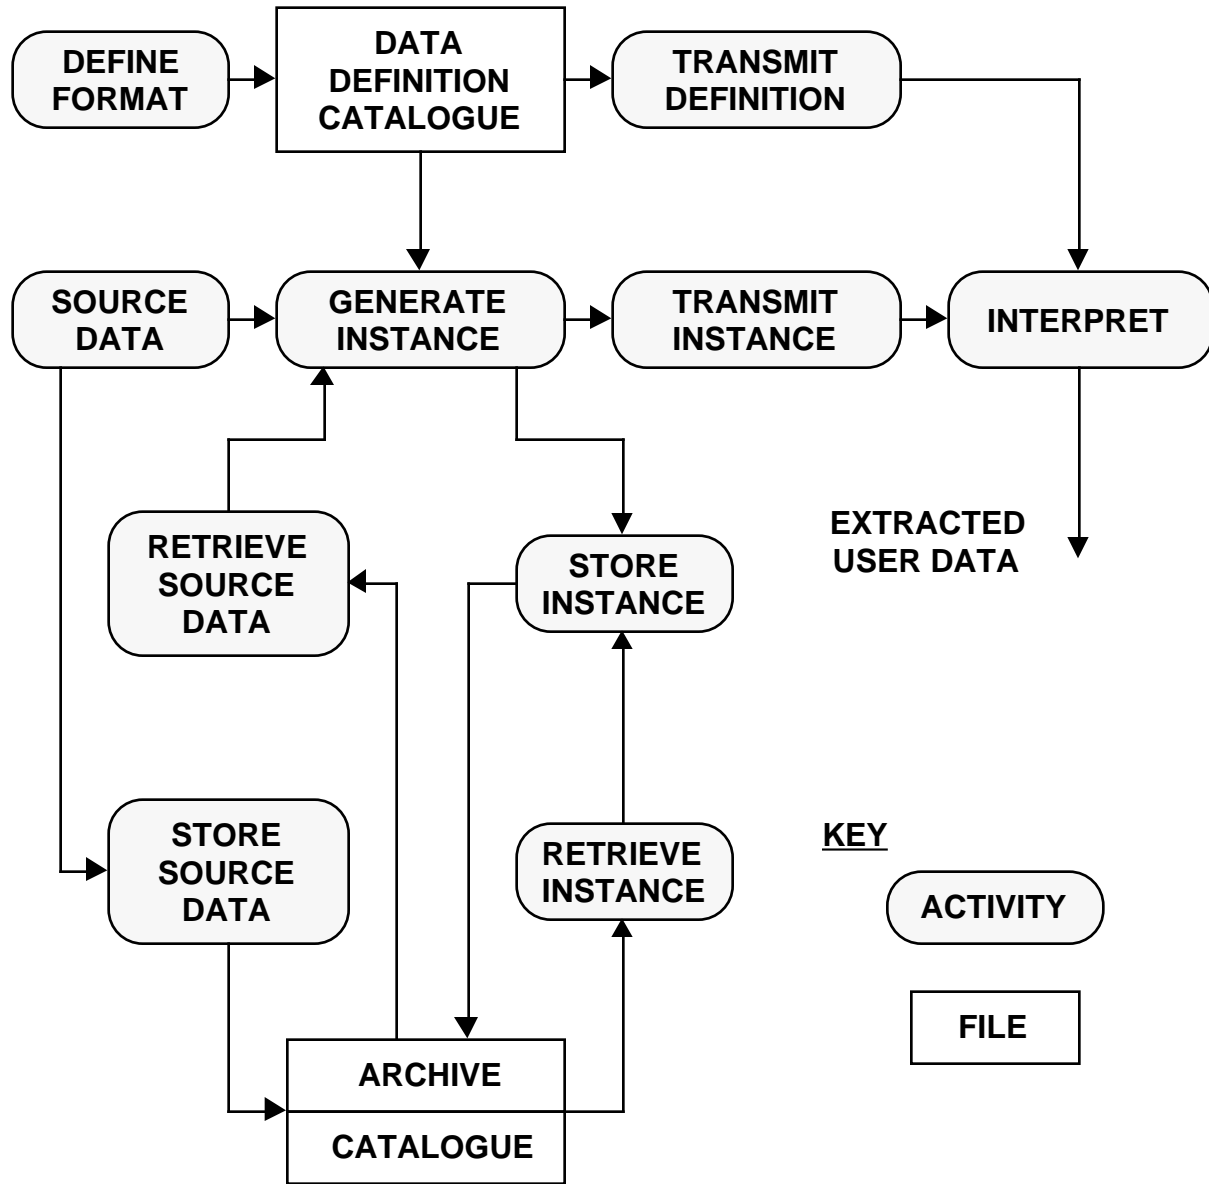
DEFINE FORMAT

DATA DEFINITION CATALOGUE

TRANSMIT DEFINITION

SOURCE DATA

GENERATE INSTANCE

TRANSMIT INSTANCE

INTERPRET

RETRIEVE SOURCE DATA

STORE INSTANCE

EXTRACTED USER DATA

STORE SOURCE DATA

RETRIEVE INSTANCE

KEY

ACTIVITY

FILE

ARCHIVE

CATALOGUE